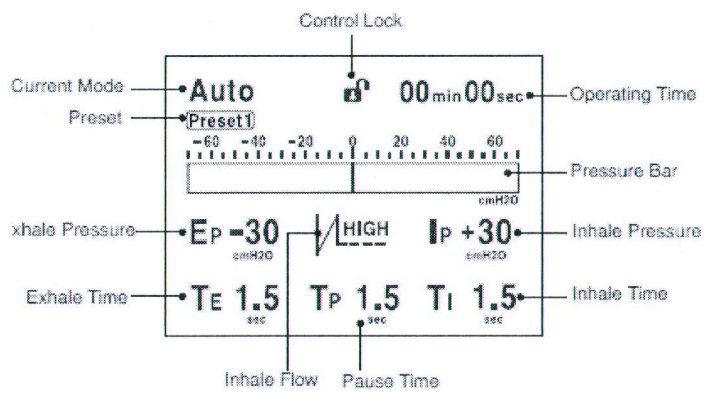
Control Lock

Current Mode

Auto

00min00sec

Operating Time

Preset

Preset1

-60 -40 -20 0 20 40 60

Pressure Bar

cmH2O

xhale Pressure

EP -30

cmH2O

HIGH

IP +30

cmH2O

Inhale Pressure

Exhale Time

TE 1.5

sec

TP 1.5

sec

TI 1.5

sec

Inhale Time

Inhale Flow

Pause Time